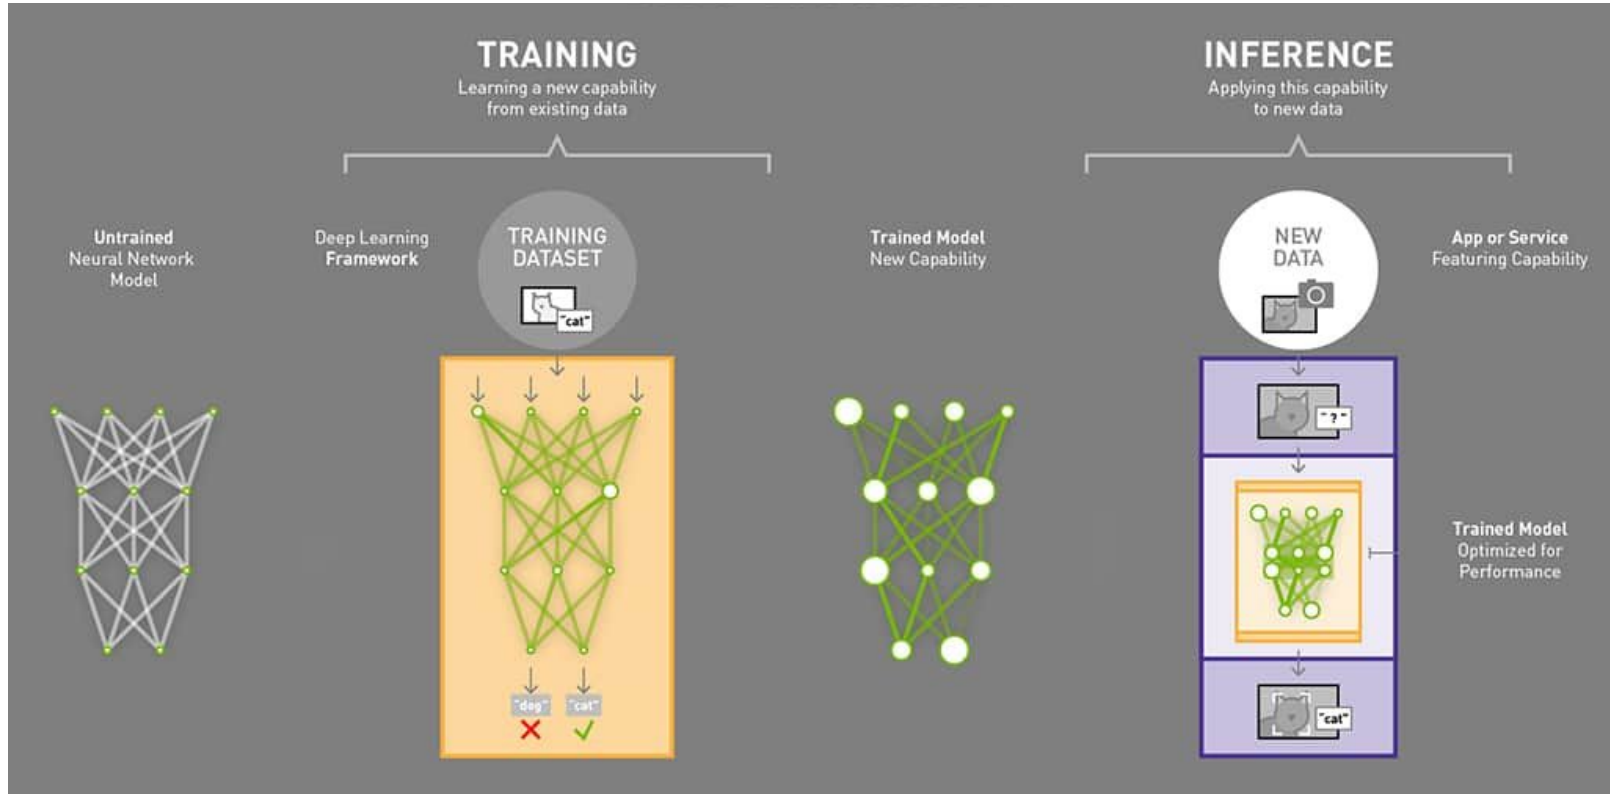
TRAINING
Learning a new capability from existing data

INFERENCE
Applying this capability to new data

Untrained Neural Network Model

Deep Learning Framework

TRAINING DATASET

"cat"

"dog"

"cat"

Trained Model New Capability

NEW DATA

App or Service Featuring Capability

"?"

Trained Model Optimized for Performance

"cat"